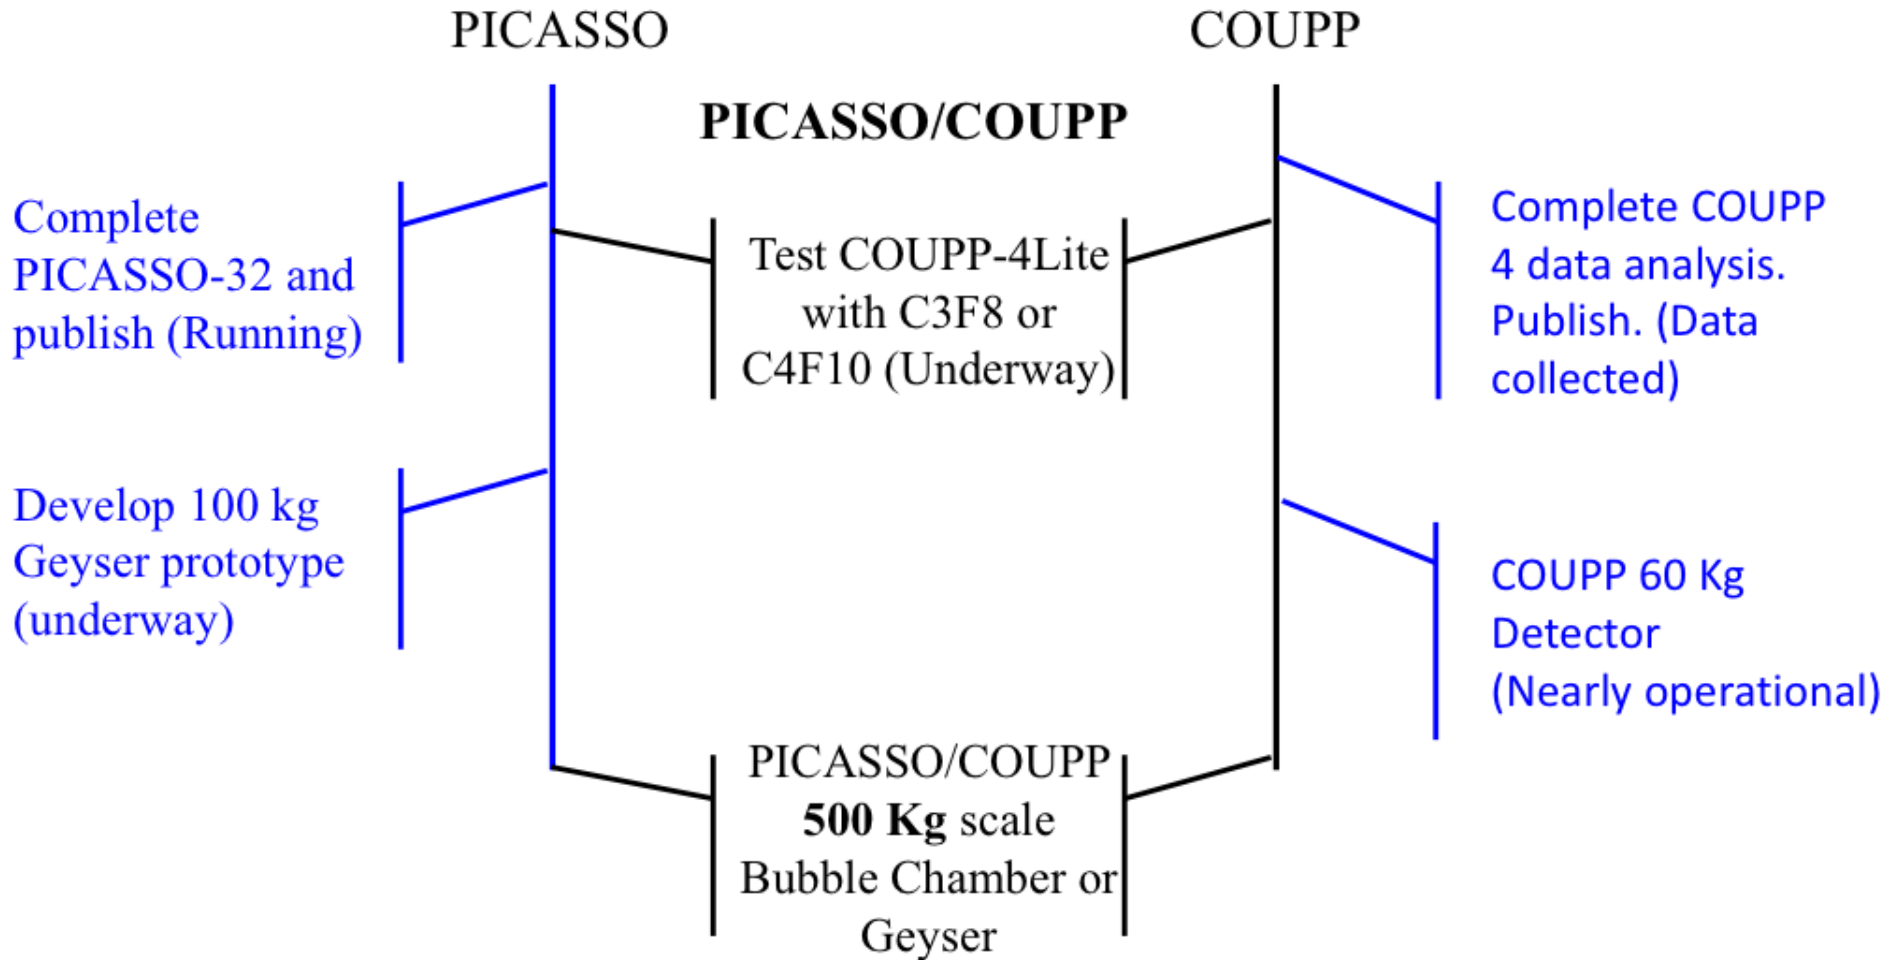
PICASSO

COUPP

PICASSO/COUPP

Complete PICASSO-32 and publish (Running)

Test COUPP-4Lite with C3F8 or C4F10 (Underway)

Complete COUPP 4 data analysis. Publish. (Data collected)

Develop 100 kg Geyser prototype (underway)

COUPP 60 Kg Detector (Nearly operational)

PICASSO/COUPP **500 Kg** scale Bubble Chamber or Geyser